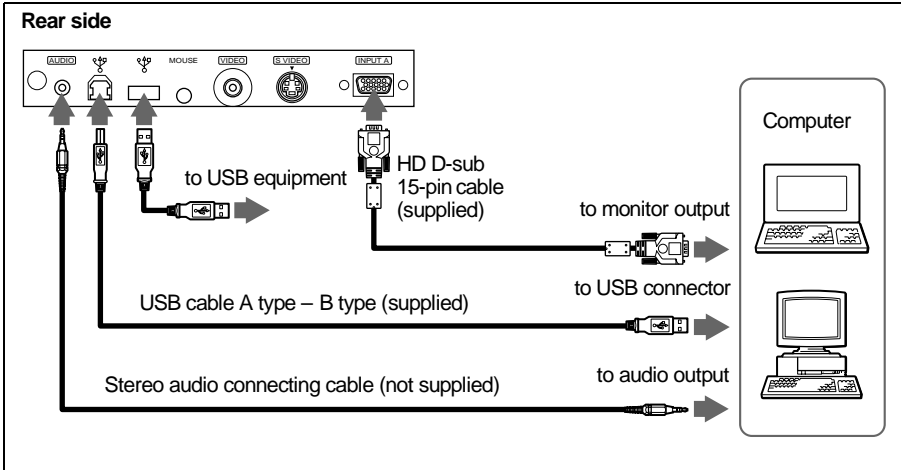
Rear side

AUDIO
MOUSE
VIDEO
S VIDEO
INPUT A

Computer

HD D-sub 15-pin cable (supplied)

to USB equipment

to monitor output

to USB connector

USB cable A type – B type (supplied)

to audio output

Stereo audio connecting cable (not supplied)